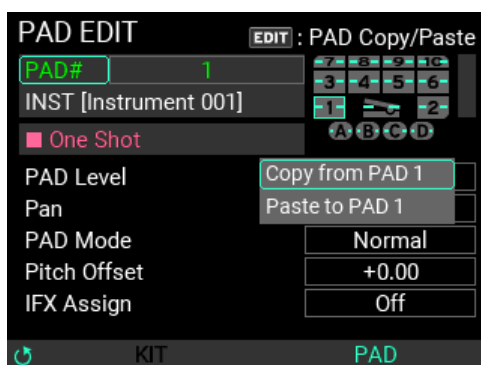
PAD EDIT
EDIT : PAD Copy/Paste
PAD# 1
INST [Instrument 001]
One Shot
7 8 9 10
3 4 5 6
1 2
A B C D
PAD Level
Pan
PAD Mode
Pitch Offset
IFX Assign
Copy from PAD 1
Paste to PAD 1
Normal
+0.00
Off
KIT
PAD